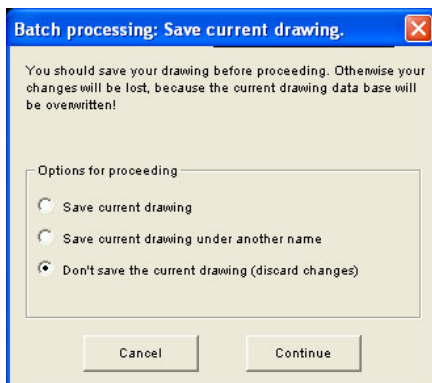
Batch processing: Save current drawing.

You should save your drawing before proceeding. Otherwise your changes will be lost, because the current drawing data base will be overwritten!

Options for proceeding

Save current drawing

Save current drawing under another name

Don't save the current drawing (discard changes)

Cancel

Continue